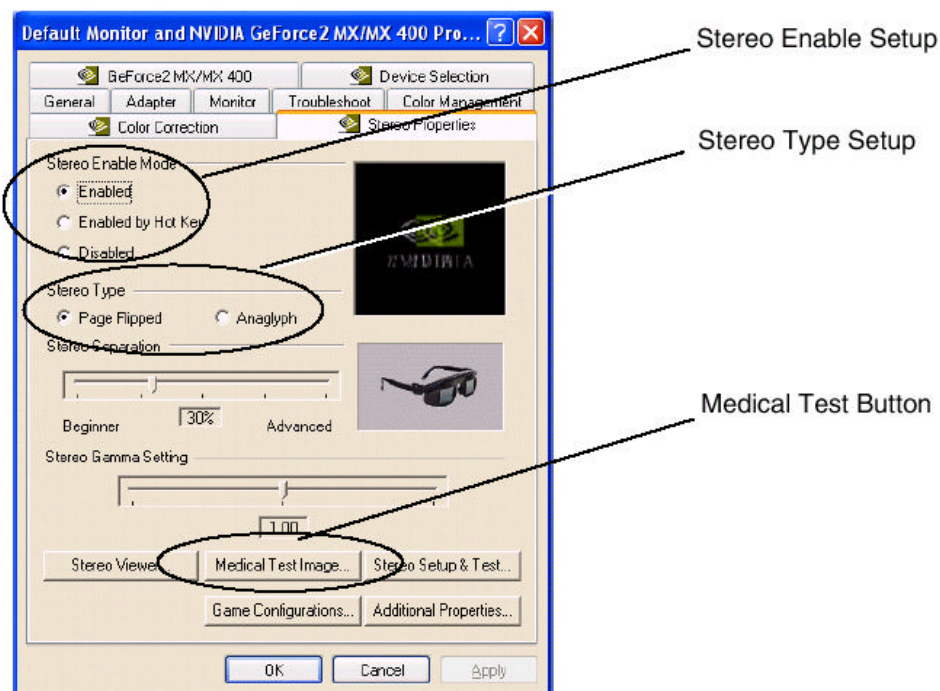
Default Monitor and NVIDIA GeForce2 MX/MX 400 Pro... ? X

GeForce2 MX/MX 400
Device Selection
General
Adapter
Monitor
Troubleshoot
Color Management
Color Correction
Stereo Properties

Stereo Enable Mode
Enabled
Enabled by Hot Key
Disabled

NVIDIA

Stereo Type
Page Flipped
Anaglyph

Stereo Separation
Beginner
30%
Advanced

Stereo Gamma Setting
1.00

Stereo Viewer...
Medical Test Image...
Stereo Setup & Test...
Game Configurations...
Additional Properties...

OK
Cancel
Apply

Stereo Enable Setup

Stereo Type Setup

Medical Test Button